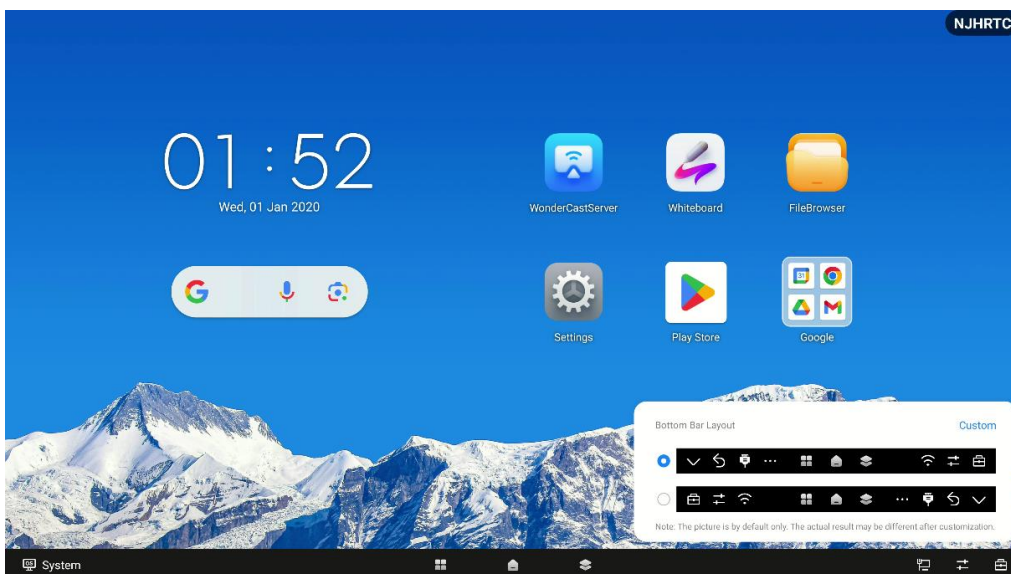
NJHRTC

01 : 52
Wed, 01 Jan 2020

WonderCastServer

Whiteboard

FileBrowser

Settings

Play Store

Google

Bottom Bar Layout

Custom

Note: The picture is by default only. The actual result may be different after customization.

System